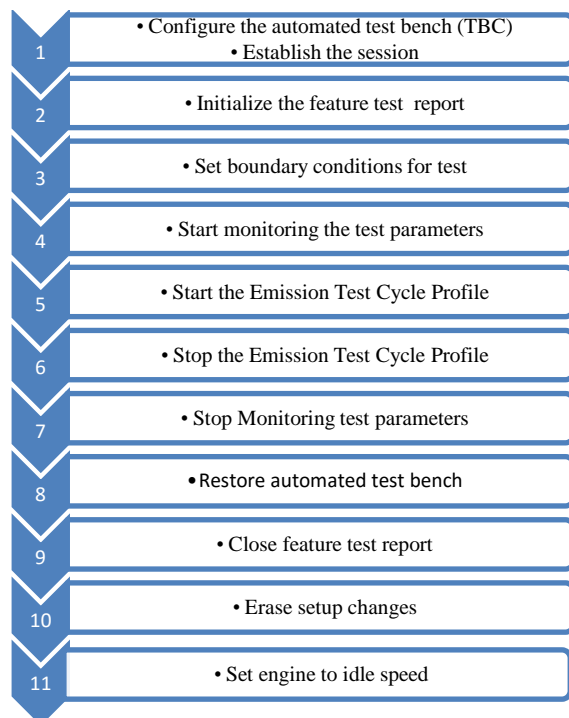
1
• Configure the automated test bench (TBC)
• Establish the session

2
• Initialize the feature test report

3
• Set boundary conditions for test

4
• Start monitoring the test parameters

5
• Start the Emission Test Cycle Profile

6
• Stop the Emission Test Cycle Profile

7
• Stop Monitoring test parameters

8
• Restore automated test bench

9
• Close feature test report

10
• Erase setup changes

11
• Set engine to idle speed